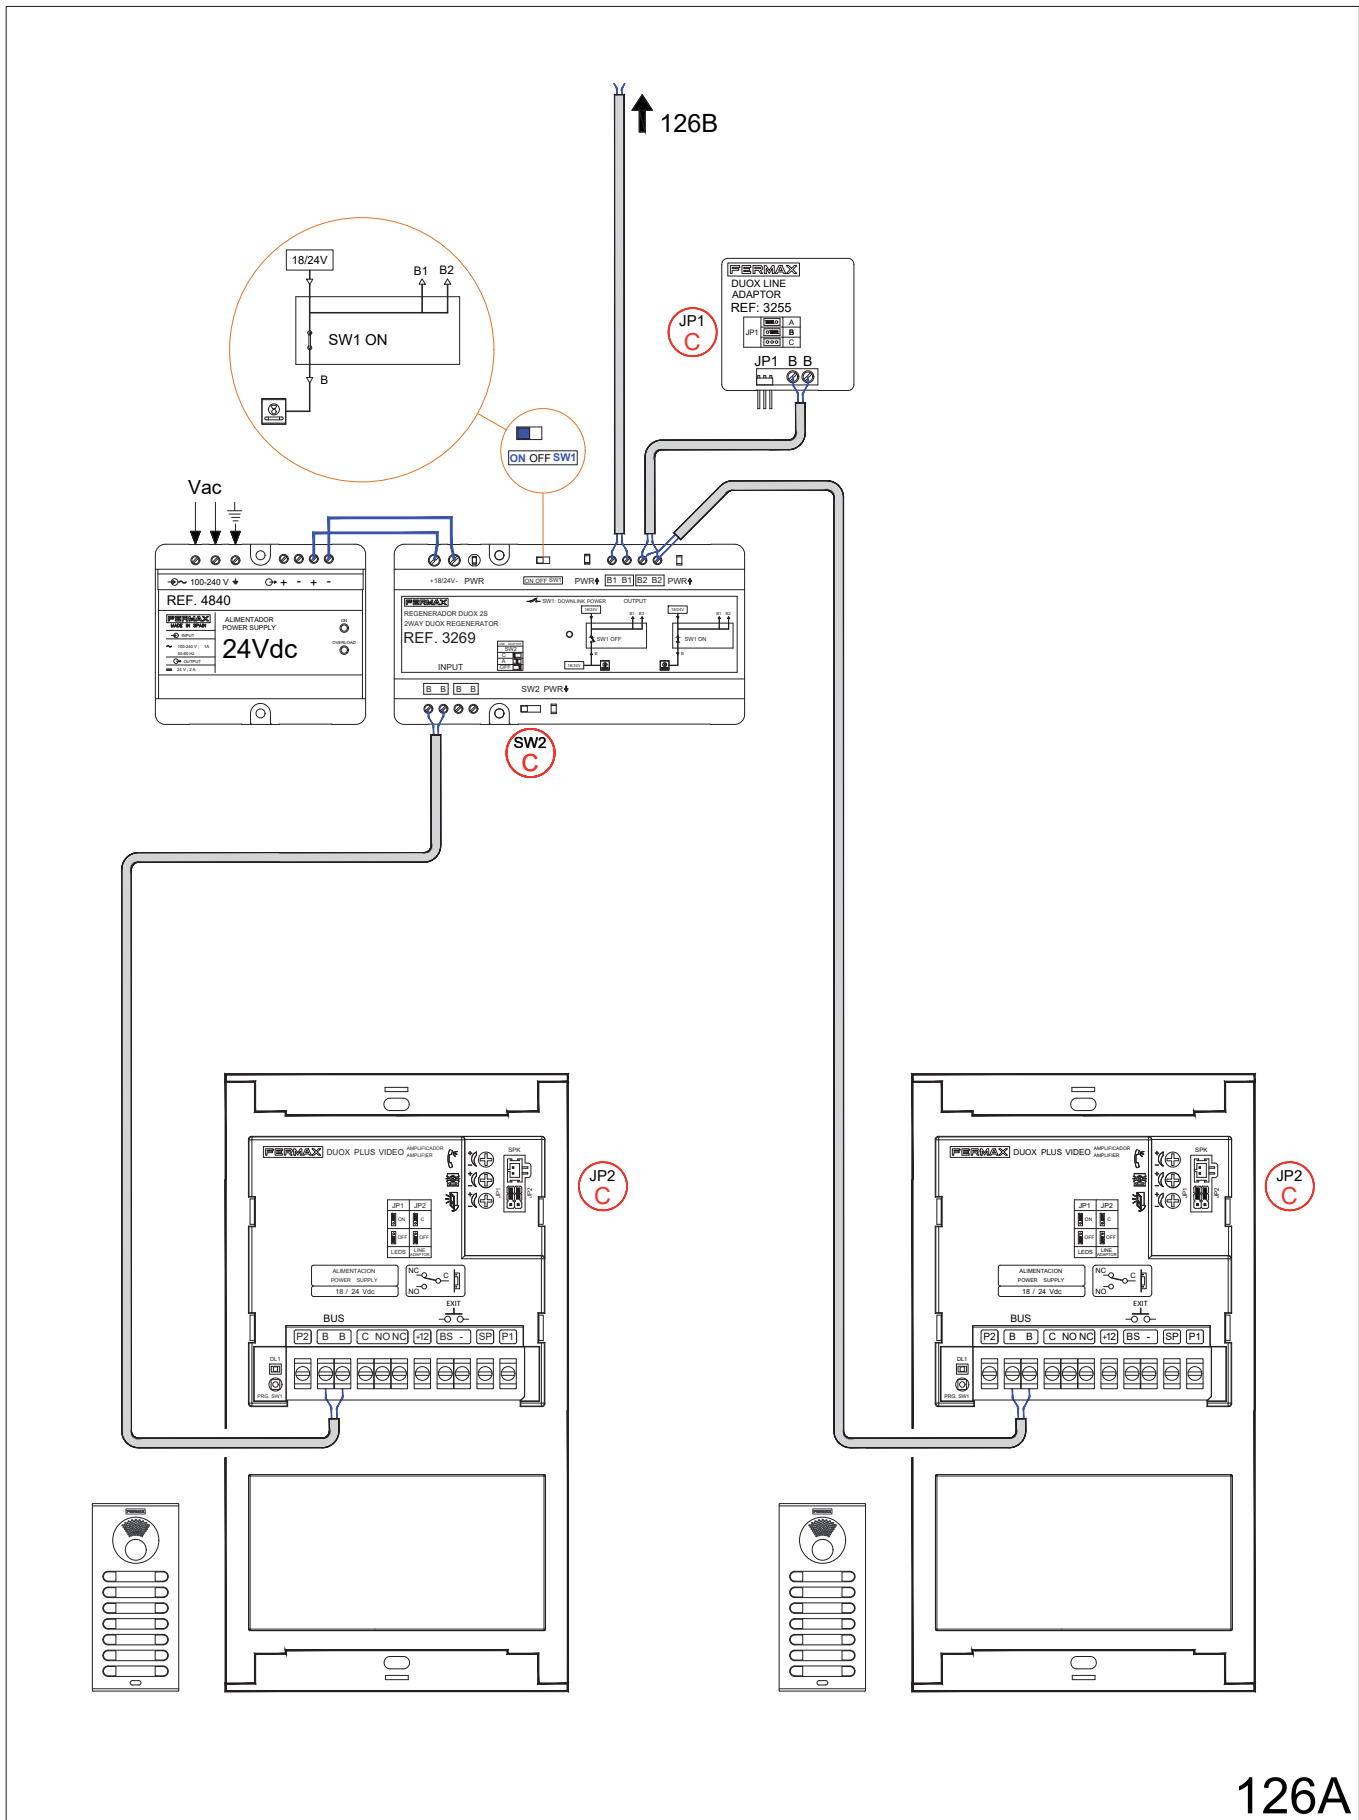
126B

18/24V
B1 B2
SW1 ON
B

ON OFF SW1

FERMAX
DUOX LINE ADAPTOR
REF: 3255
JP1
A
B
C
JP1 B B

JP1
C

Vac

100-240 V
+ - + -
REF. 4840
FERMAX
MADE IN SPAIN
ALIMENTADOR
POWER SUPPLY
INPUT
100-240 V ~ 1A
50-60 Hz
OUTPUT
24 V 2 A
ON
OVERLOAD
24Vdc

+18/24V- PWR
ON OFF SW1
PWR
B1 B1
B2 B2
PWR
FERMAX
REGENERADOR DUOX 2S
2WAY DUOX REGENERATOR
REF. 3269
INPUT
SW1: DOWNLINK POWER
OUTPUT
SW1 OFF
SW1 ON
B1 B2
B1 B2
B B B B
SW2 PWR

SW2
C

FERMAX DUOX PLUS VIDEO AMPLIFICADOR AMPLIFIER
SPK
JP1 JP2
ON C
OFF OFF
LEDS LINE ADAPTOR
ALIMENTACION POWER SUPPLY 18 / 24 Vdc
NC C NO
EXIT
BUS
P2 B B C NO NC +12 BS - SP P1
DL1
PRG. SW1

JP2
C

FERMAX DUOX PLUS VIDEO AMPLIFICADOR AMPLIFIER
SPK
JP1 JP2
ON C
OFF OFF
LEDS LINE ADAPTOR
ALIMENTACION POWER SUPPLY 18 / 24 Vdc
NC C NO
EXIT
BUS
P2 B B C NO NC +12 BS - SP P1
DL1
PRG. SW1

JP2
C

FERMAX

FERMAX

126A